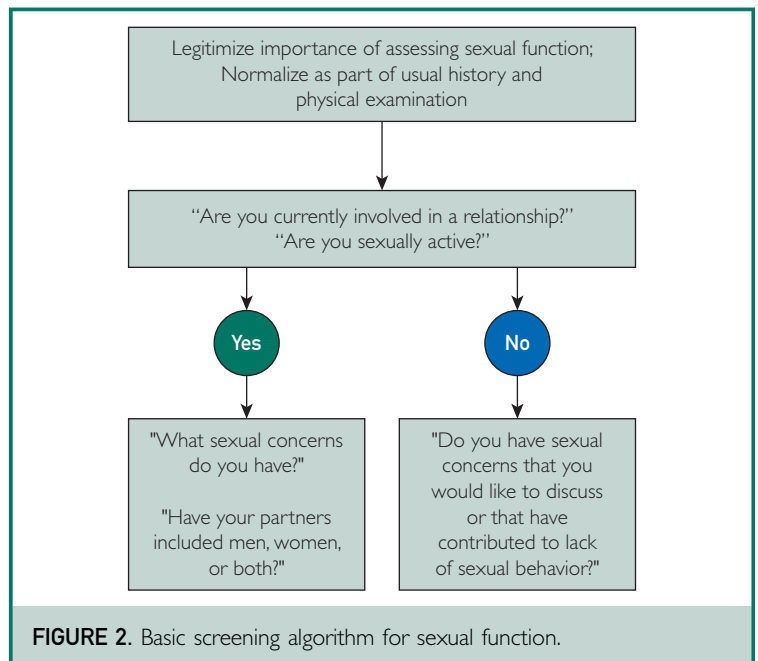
Legitimize importance of assessing sexual function; Normalize as part of usual history and physical examination

“Are you currently involved in a relationship?” “Are you sexually active?”

Yes

No

"What sexual concerns do you have?"

"Have your partners included men, women, or both?"

"Do you have sexual concerns that you would like to discuss or that have contributed to lack of sexual behavior?"

FIGURE 2. Basic screening algorithm for sexual function.